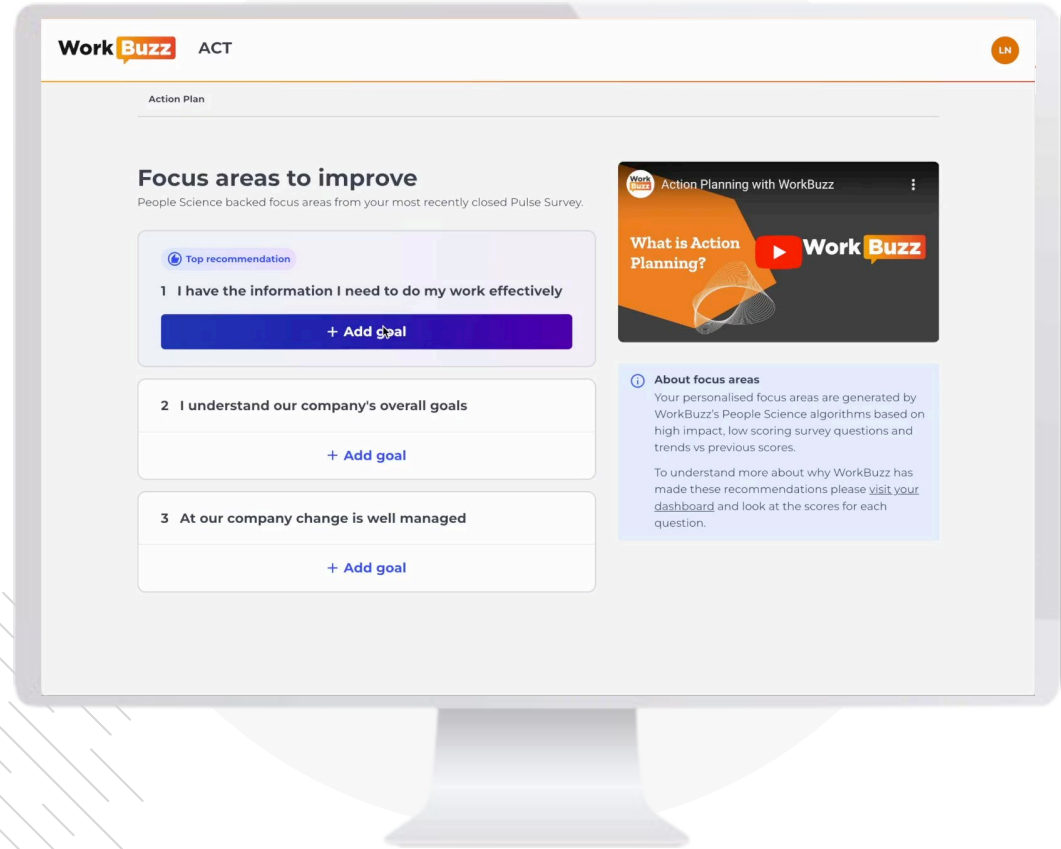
WorkBuzz ACT

LN

Action Plan

Focus areas to improve

People Science backed focus areas from your most recently closed Pulse Survey.

Top recommendation

1 I have the information I need to do my work effectively

+ Add goal

2 I understand our company's overall goals

+ Add goal

3 At our company change is well managed

+ Add goal

WorkBuzz Action Planning with WorkBuzz

What is Action Planning?

WorkBuzz

About focus areas

Your personalised focus areas are generated by WorkBuzz's People Science algorithms based on high impact, low scoring survey questions and trends vs previous scores.

To understand more about why WorkBuzz has made these recommendations please visit your dashboard and look at the scores for each question.